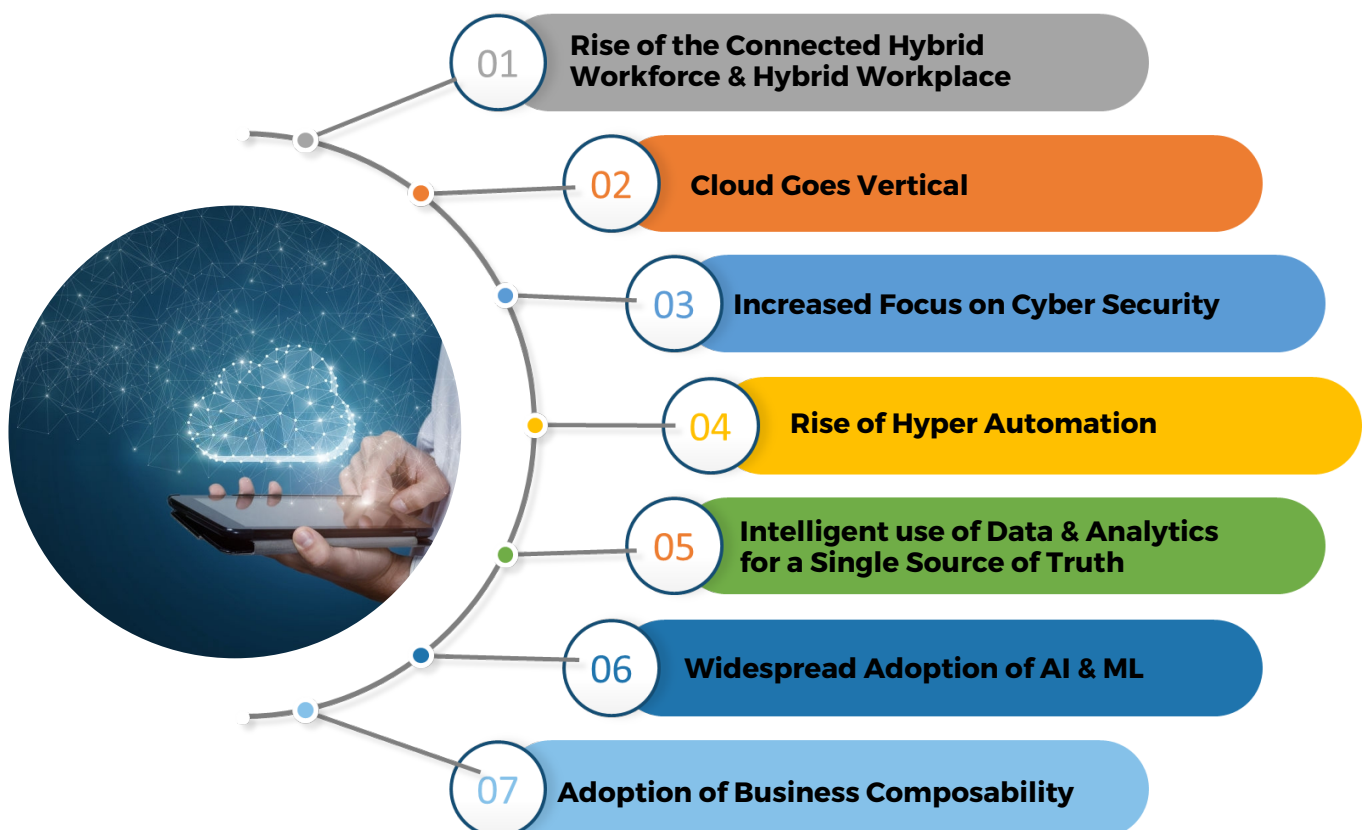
01 Rise of the Connected Hybrid Workforce & Hybrid Workplace

02 Cloud Goes Vertical

03 Increased Focus on Cyber Security

04 Rise of Hyper Automation

05 Intelligent use of Data & Analytics for a Single Source of Truth

06 Widespread Adoption of AI & ML

07 Adoption of Business Composability